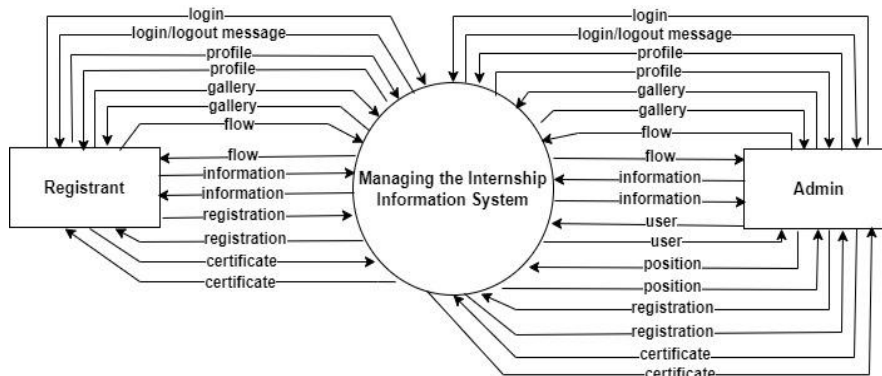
login
login/logout message
profile
profile
gallery
gallery
flow
flow
information
information
registration
registration
certificate
certificate

Registrant

Managing the Internship Information System

login
login/logout message
profile
profile
gallery
gallery
flow
flow
information
information
user
user
position
position
registration
registration
certificate
certificate

Admin